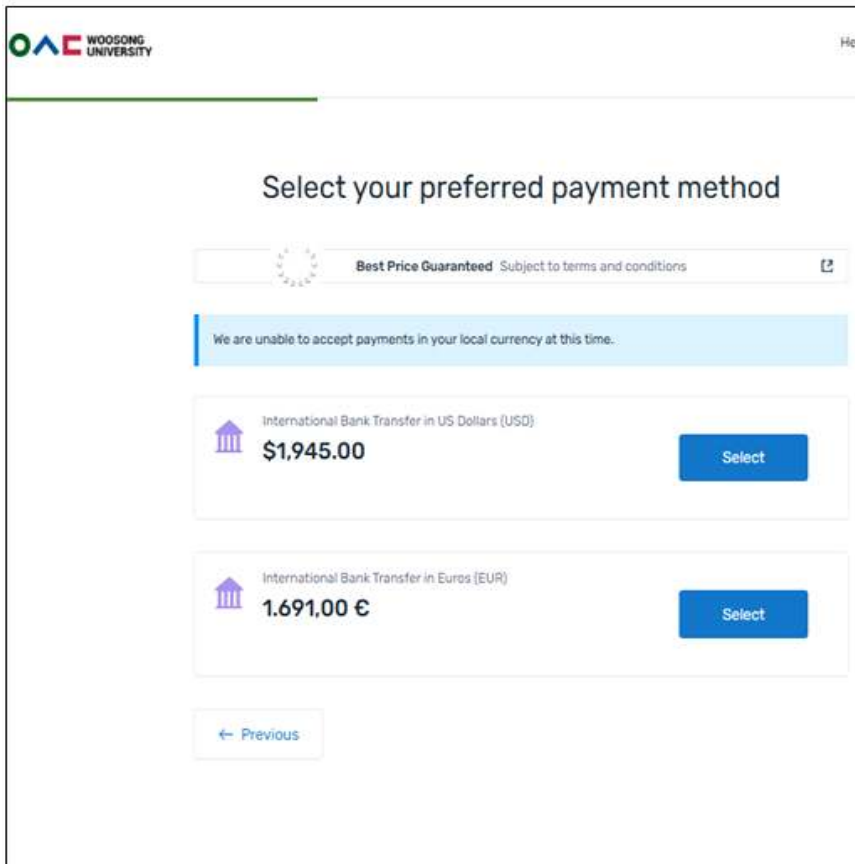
WOOSONG UNIVERSITY

He

Select your preferred payment method

Best Price Guaranteed Subject to terms and conditions

We are unable to accept payments in your local currency at this time.

International Bank Transfer in US Dollars (USD)
$1,945.00

Select

International Bank Transfer in Euros (EUR)
1.691,00 €

Select

← Previous